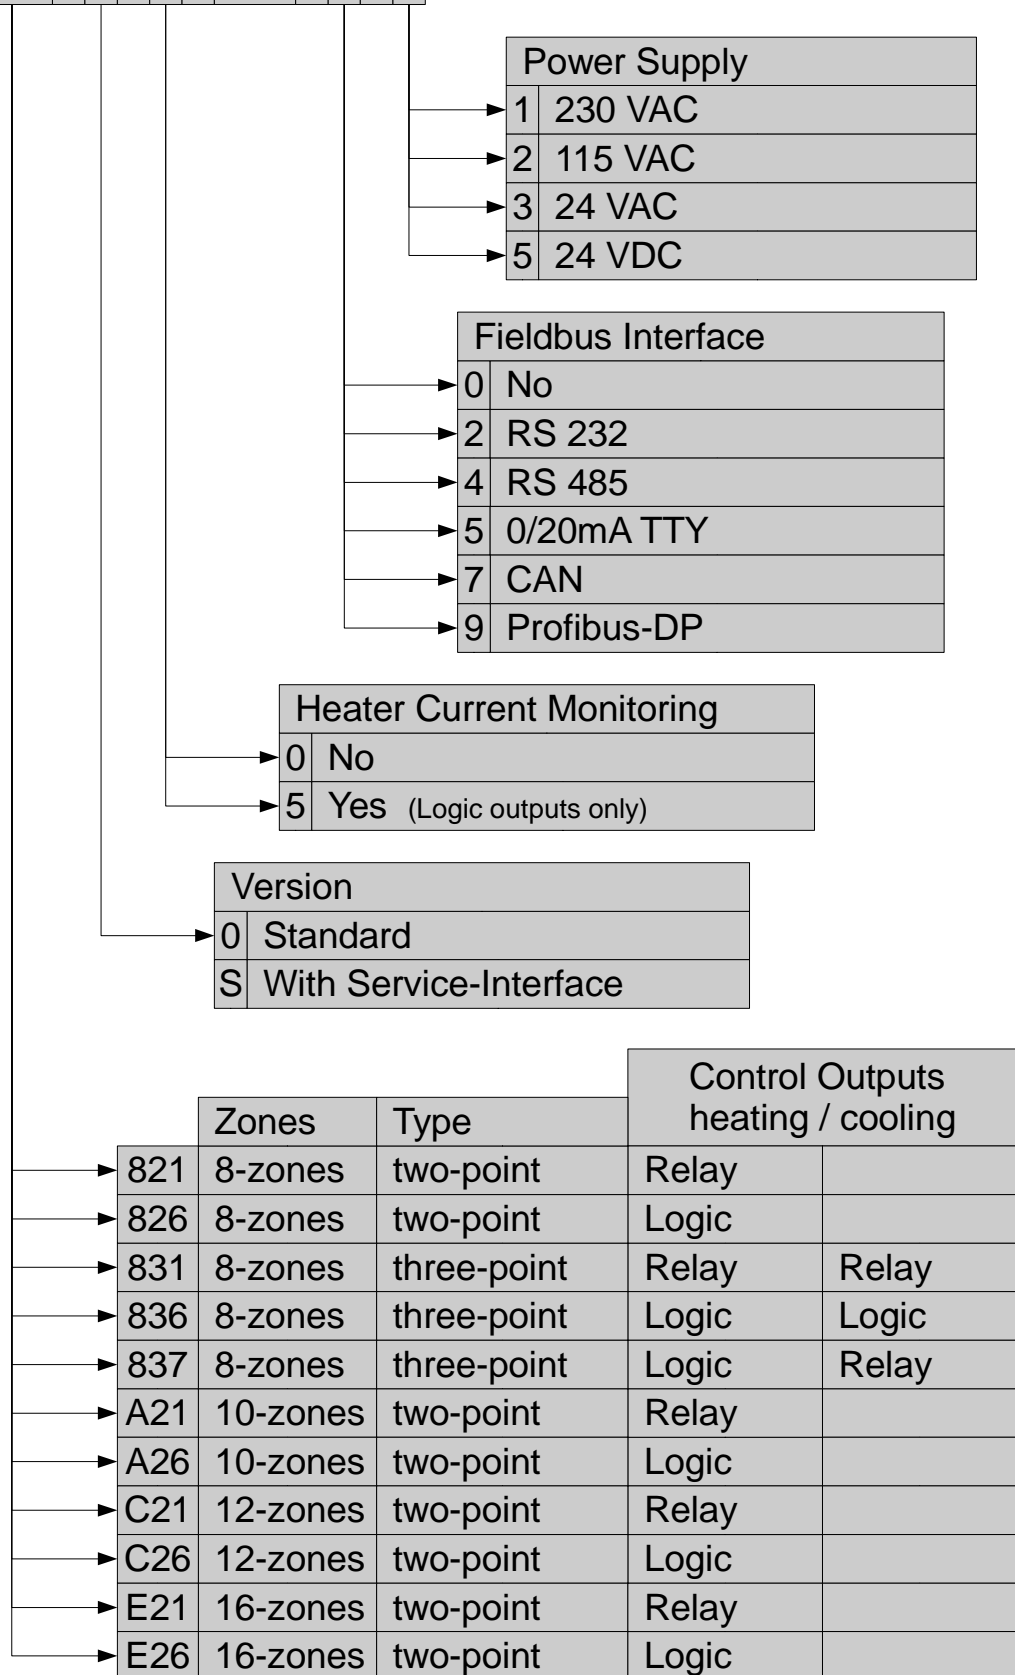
| Power Supply | |
|---|---|
| 1 | 230 VAC |
| 2 | 115 VAC |
| 3 | 24 VAC |
| 5 | 24 VDC |

| Fieldbus Interface | |
|---|---|
| 0 | No |
| 2 | RS 232 |
| 4 | RS 485 |
| 5 | 0/20mA TTY |
| 7 | CAN |
| 9 | Profibus-DP |

| Heater Current Monitoring | |
|---|---|
| 0 | No |
| 5 | Yes (Logic outputs only) |

| Version | |
|---|---|
| 0 | Standard |
| S | With Service-Interface |

| | Zones | Type | Control Outputs heating / cooling | |
|---|---|---|---|---|
| 821 | 8-zones | two-point | Relay | |
| 826 | 8-zones | two-point | Logic | |
| 831 | 8-zones | three-point | Relay | Relay |
| 836 | 8-zones | three-point | Logic | Logic |
| 837 | 8-zones | three-point | Logic | Relay |
| A21 | 10-zones | two-point | Relay | |
| A26 | 10-zones | two-point | Logic | |
| C21 | 12-zones | two-point | Relay | |
| C26 | 12-zones | two-point | Logic | |
| E21 | 16-zones | two-point | Relay | |
| E26 | 16-zones | two-point | Logic | |